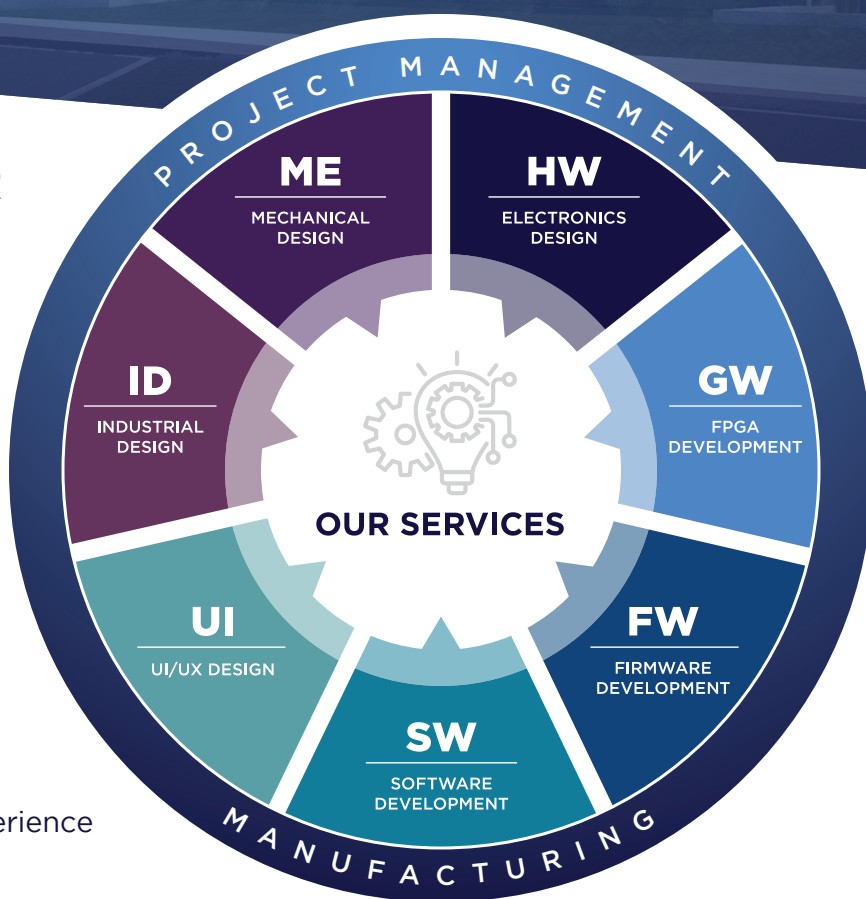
PROJECT MANAGEMENT

ME
MECHANICAL DESIGN

HW
ELECTRONICS DESIGN

ID
INDUSTRIAL DESIGN

GW
FPGA DEVELOPMENT

OUR SERVICES

UI
UI/UX DESIGN

FW
FIRMWARE DEVELOPMENT

SW
SOFTWARE DEVELOPMENT

MANUFACTURING

erience